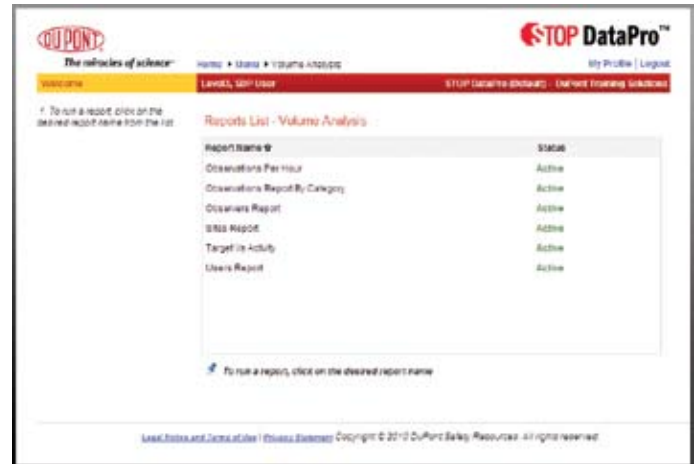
DUPONT
The miracles of science™

Home ▸ Users ▸ Volume Analysis

STOP DataPro™

My Profile | Logout

Welcome

Level3, SDP User

STOP DataPro (Default) - DuPont Training Solutions

* To run a report, click on the desired report name from the list

Reports List - Volume Analysis

| Report Name ⇕ | Status |
|---|---|
| Observations Per Hour | Active |
| Observations Report By Category | Active |
| Observers Report | Active |
| Sites Report | Active |
| Target Vs Activity | Active |
| Users Report | Active |

To run a report, click on the desired report name

Legal Notice and Terms of Use | Privacy Statement Copyright © 2012 DuPont Safety Resources. All rights reserved.